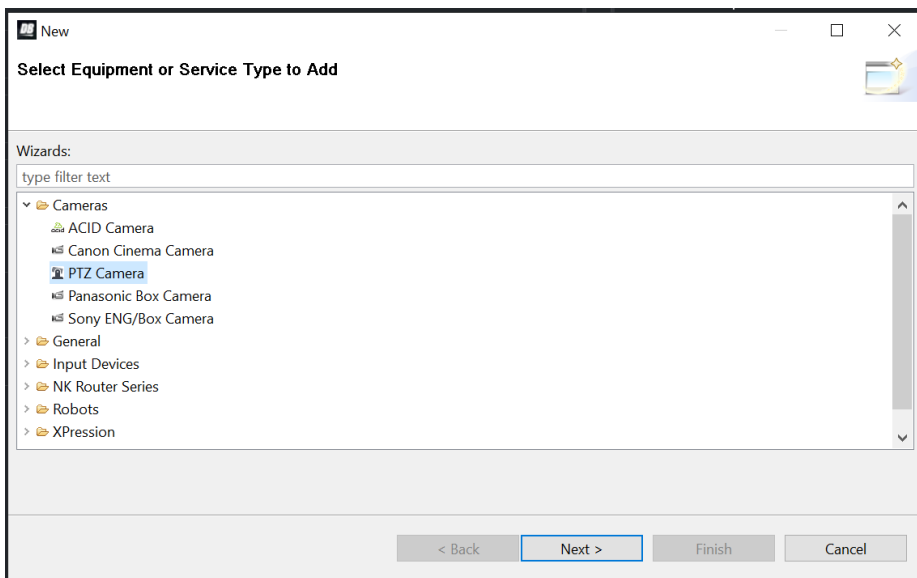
New

Select Equipment or Service Type to Add

Wizards:

type filter text

Cameras
ACID Camera
Canon Cinema Camera
PTZ Camera
Panasonic Box Camera
Sony ENG/Box Camera
General
Input Devices
NK Router Series
Robots
XPression

< Back
Next >
Finish
Cancel